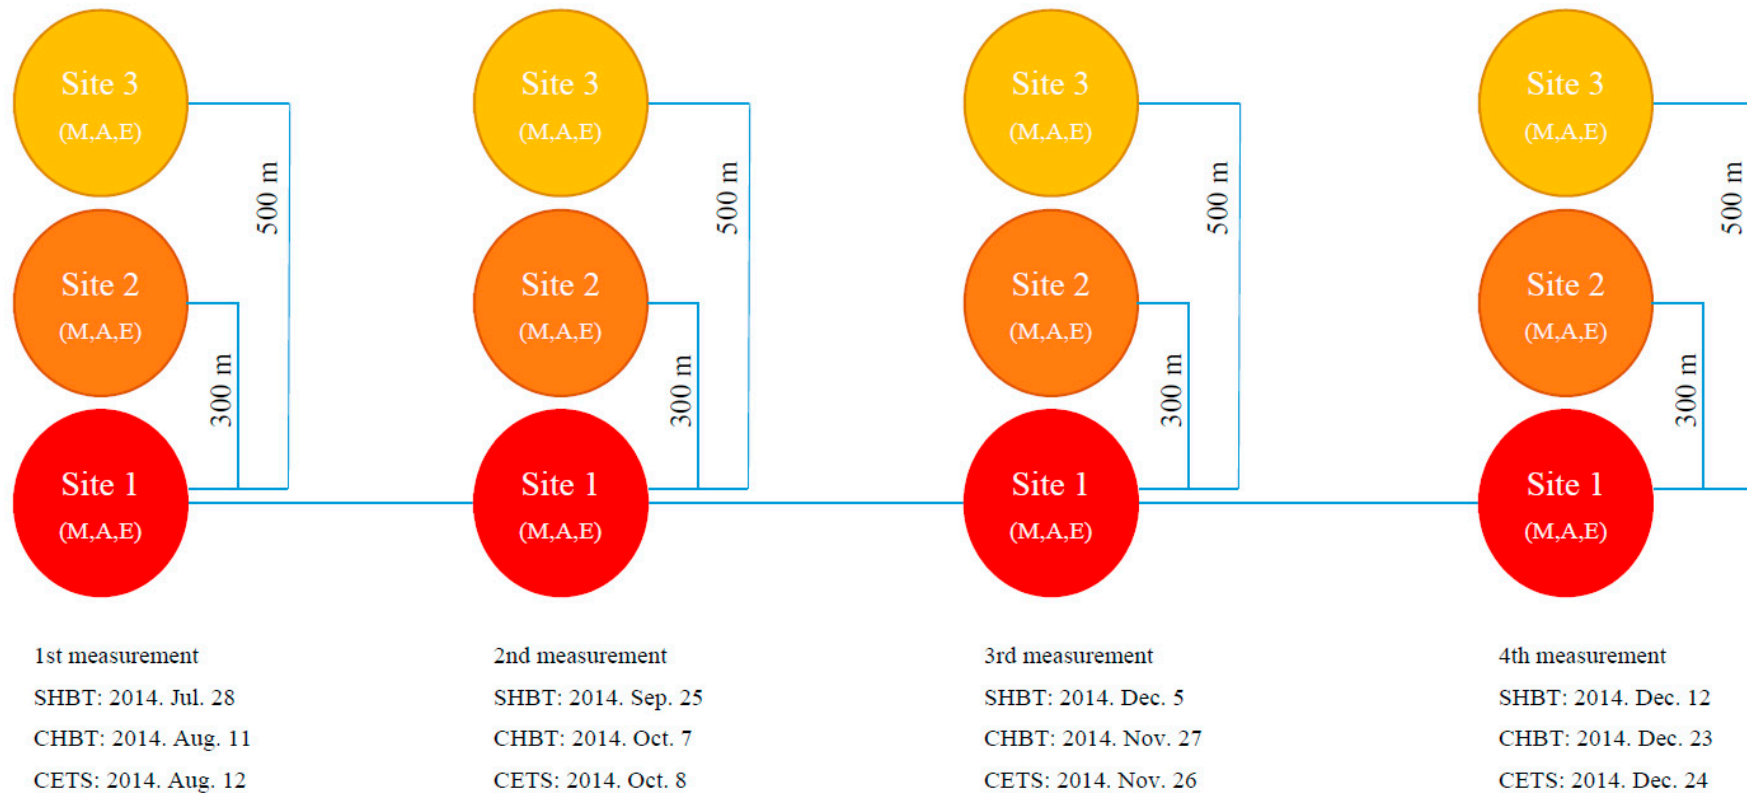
Site 3
(M,A,E)

Site 2
(M,A,E)

Site 1
(M,A,E)

500 m

300 m

1st measurement
SHBT: 2014. Jul. 28
CHBT: 2014. Aug. 11
CETS: 2014. Aug. 12

Site 3
(M,A,E)

Site 2
(M,A,E)

Site 1
(M,A,E)

500 m

300 m

2nd measurement
SHBT: 2014. Sep. 25
CHBT: 2014. Oct. 7
CETS: 2014. Oct. 8

Site 3
(M,A,E)

Site 2
(M,A,E)

Site 1
(M,A,E)

500 m

300 m

3rd measurement
SHBT: 2014. Dec. 5
CHBT: 2014. Nov. 27
CETS: 2014. Nov. 26

Site 3
(M,A,E)

Site 2
(M,A,E)

Site 1
(M,A,E)

500 m

300 m

4th measurement
SHBT: 2014. Dec. 12
CHBT: 2014. Dec. 23
CETS: 2014. Dec. 24